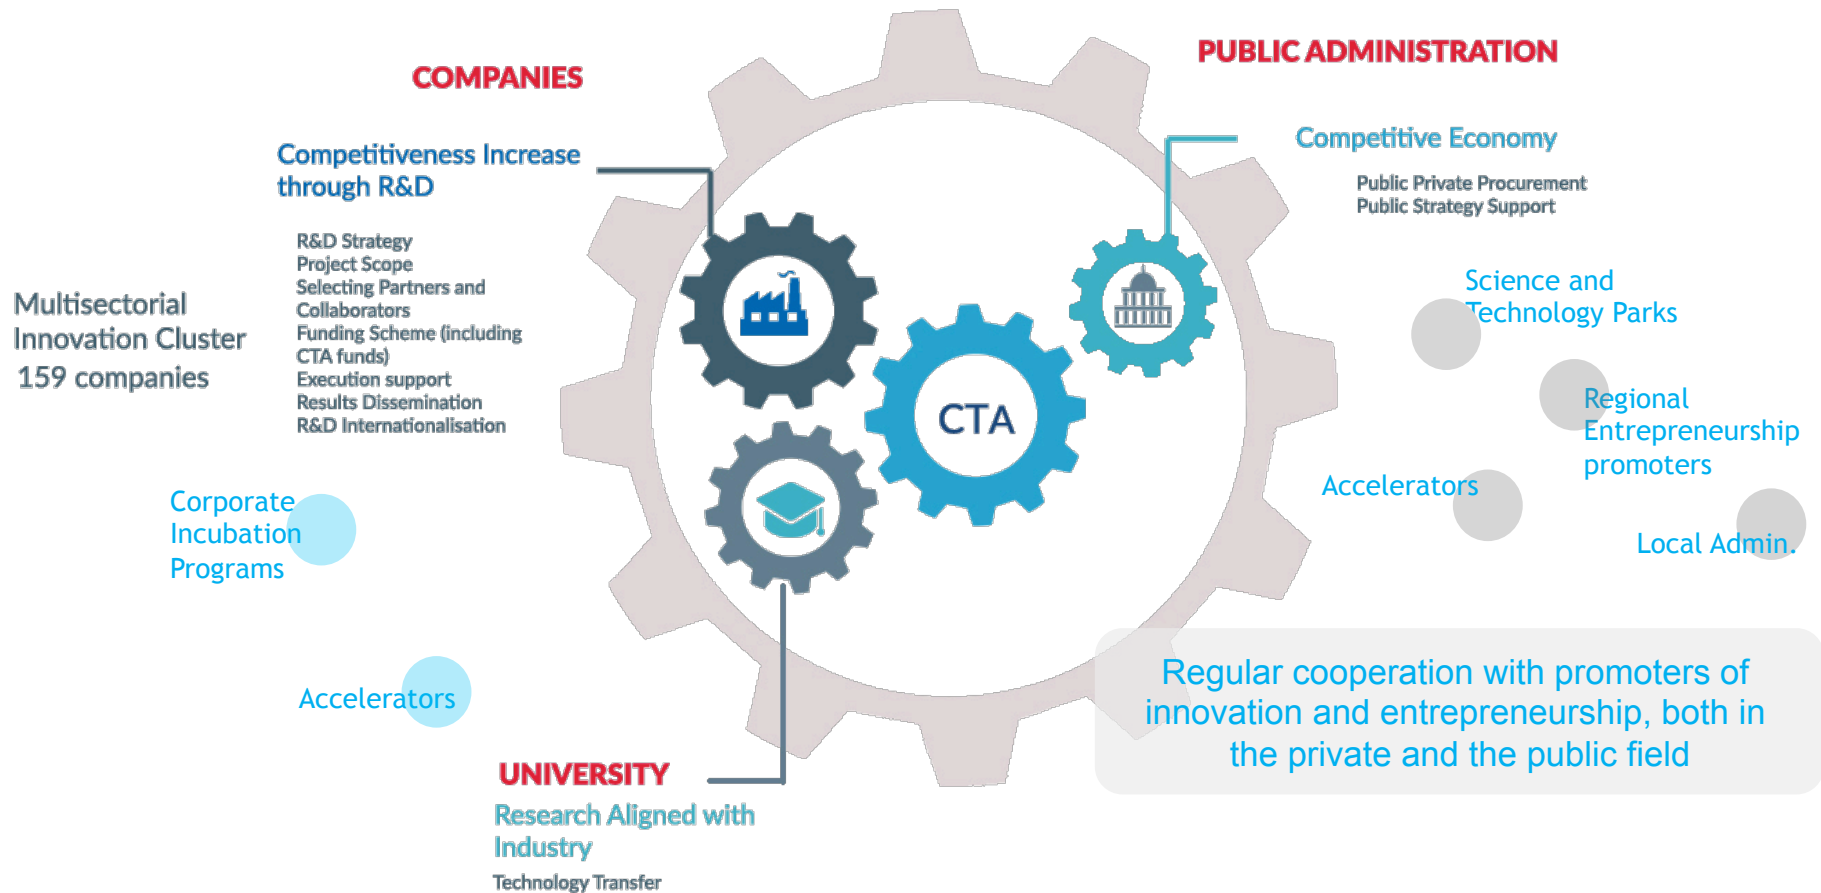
COMPANIES

PUBLIC ADMINISTRATION

Competitiveness Increase through R&D

R&D Strategy
Project Scope
Selecting Partners and Collaborators
Funding Scheme (including CTA funds)
Execution support
Results Dissemination
R&D Internationalisation

Competitive Economy

Public Private Procurement
Public Strategy Support

Multisectorial Innovation Cluster
159 companies

Science and Technology Parks

CTA

Regional Entrepreneurship promoters

Corporate Incubation Programs

Accelerators

Local Admin.

Accelerators

Regular cooperation with promoters of innovation and entrepreneurship, both in the private and the public field

UNIVERSITY

Research Aligned with Industry

Technology Transfer